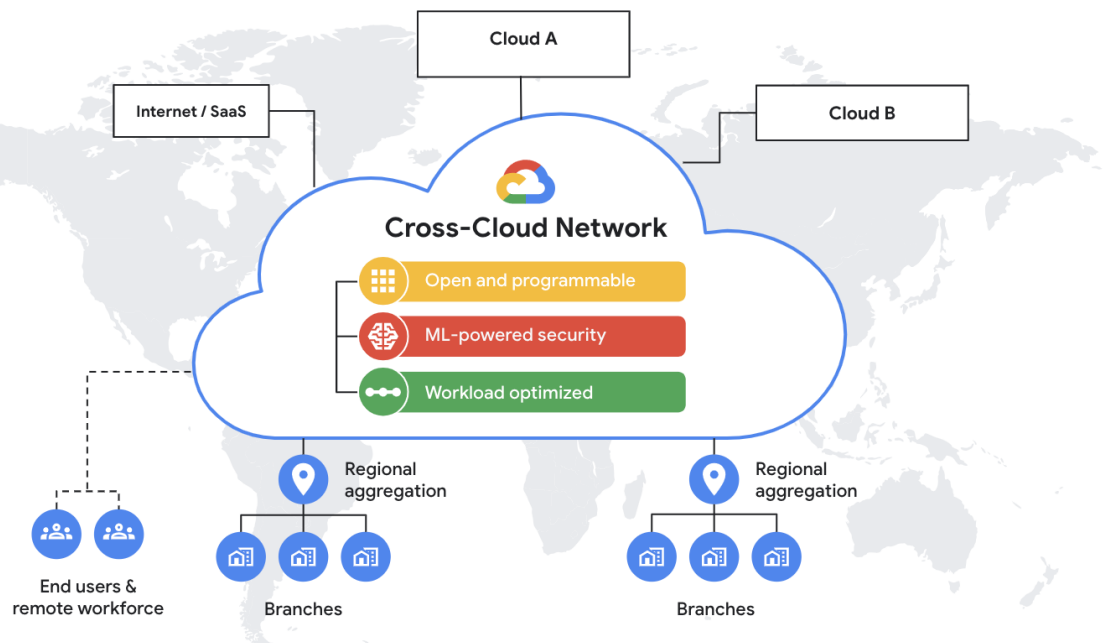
Cloud A

Internet / SaaS

Cloud B

Cross-Cloud Network

Open and programmable

ML-powered security

Workload optimized

Regional aggregation

Regional aggregation

End users & remote workforce

Branches

Branches